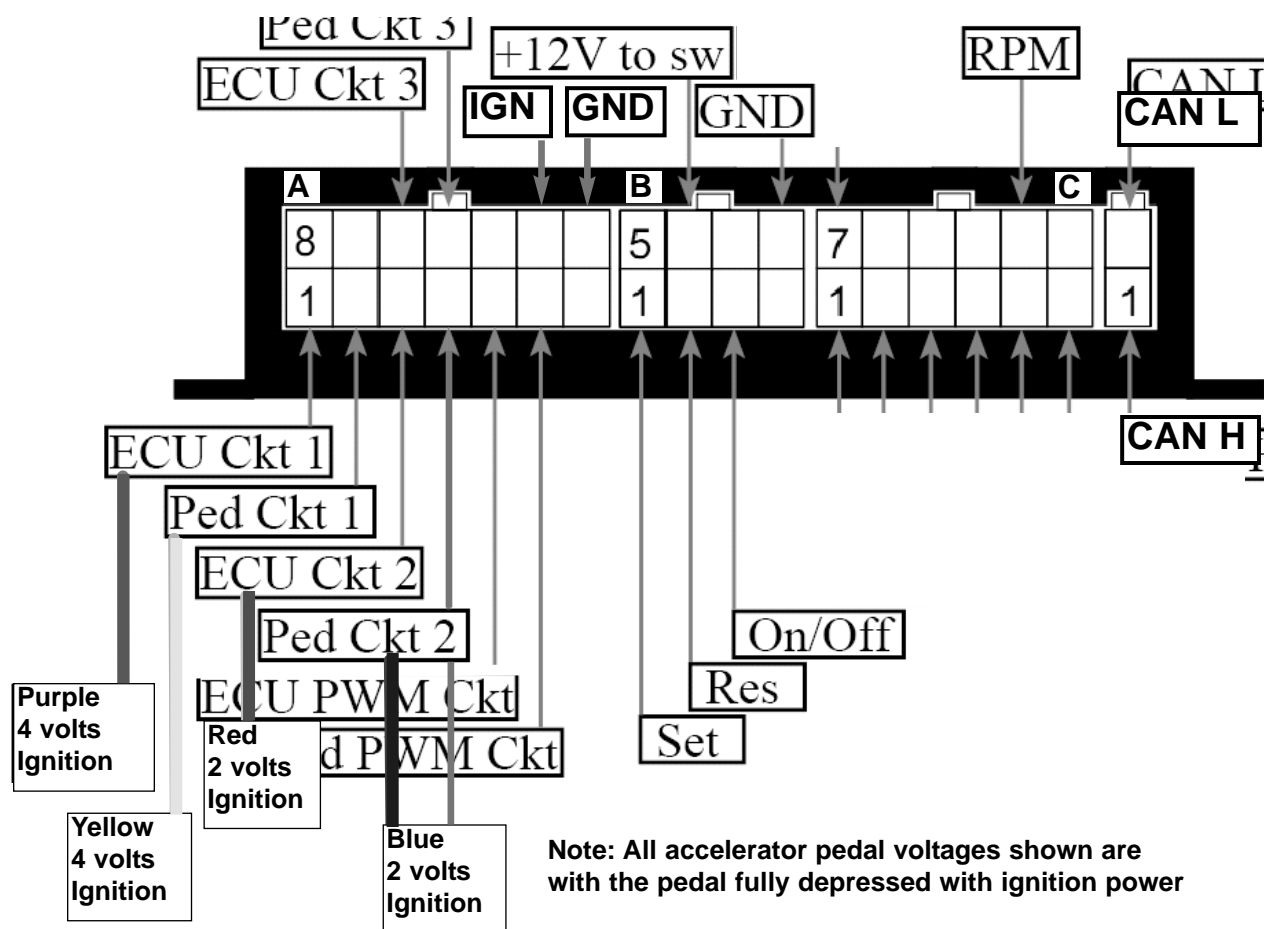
Ped Ckt 3
ECU Ckt 3
+12V to sw
IGN
GND
GND
RPM
CAN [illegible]
CAN L

A
8
1
B
5
1
C
7
1
1

ECU Ckt 1
Ped Ckt 1
ECU Ckt 2
Ped Ckt 2
ECU PWM Ckt
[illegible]d PWM Ckt
On/Off
Res
Set
CAN H

Purple
4 volts
Ignition

Yellow
4 volts
Ignition

Red
2 volts
Ignition

Blue
2 volts
Ignition

Note: All accelerator pedal voltages shown are with the pedal fully depressed with ignition power